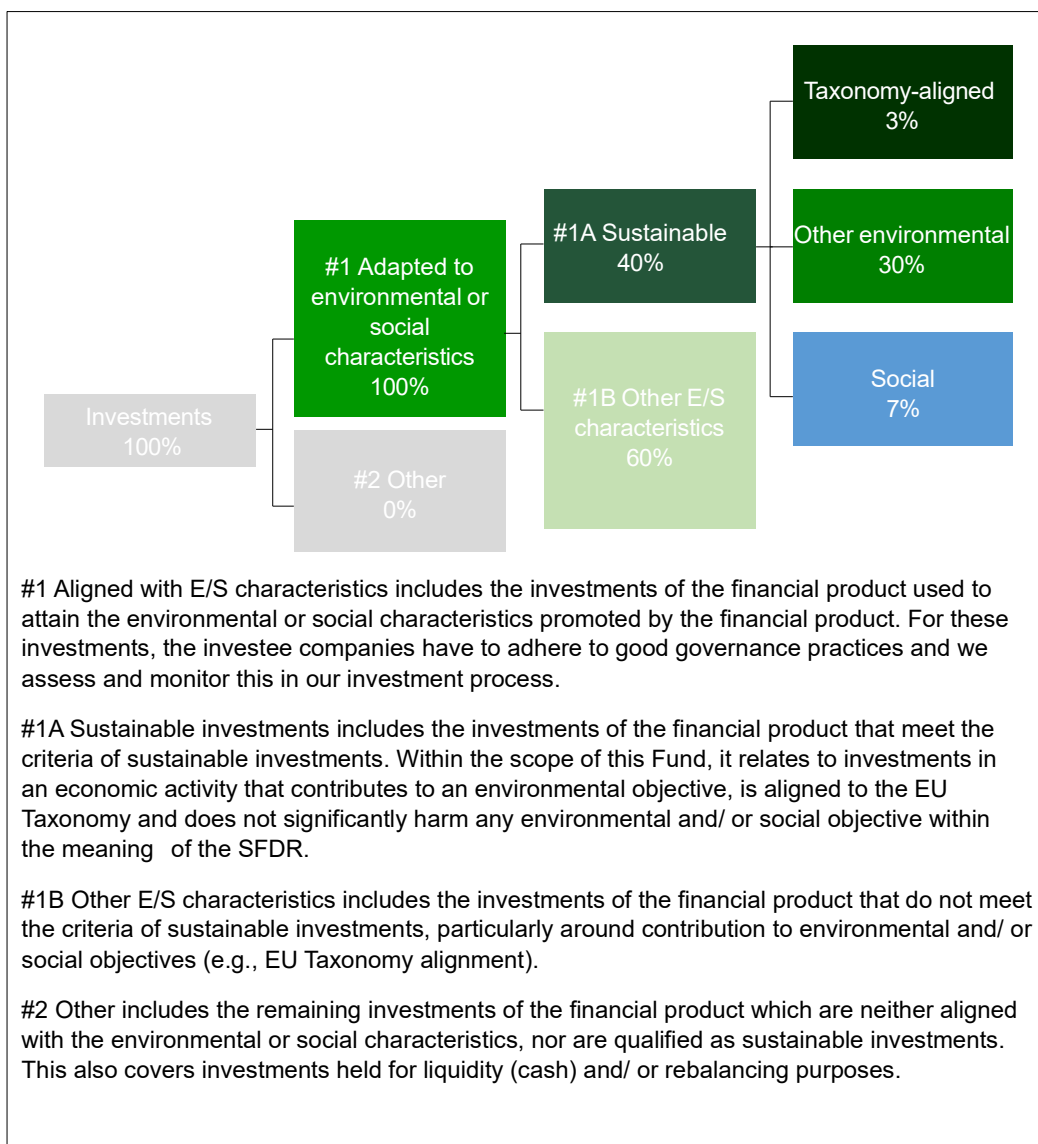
Investments
100%

#1 Adapted to environmental or social characteristics
100%

#2 Other
0%

#1A Sustainable
40%

#1B Other E/S characteristics
60%

Taxonomy-aligned
3%

Other environmental
30%

Social
7%

#1 Aligned with E/S characteristics includes the investments of the financial product used to attain the environmental or social characteristics promoted by the financial product. For these investments, the investee companies have to adhere to good governance practices and we assess and monitor this in our investment process.

#1A Sustainable investments includes the investments of the financial product that meet the criteria of sustainable investments. Within the scope of this Fund, it relates to investments in an economic activity that contributes to an environmental objective, is aligned to the EU Taxonomy and does not significantly harm any environmental and/ or social objective within the meaning of the SFDR.

#1B Other E/S characteristics includes the investments of the financial product that do not meet the criteria of sustainable investments, particularly around contribution to environmental and/ or social objectives (e.g., EU Taxonomy alignment).

#2 Other includes the remaining investments of the financial product which are neither aligned with the environmental or social characteristics, nor are qualified as sustainable investments. This also covers investments held for liquidity (cash) and/ or rebalancing purposes.